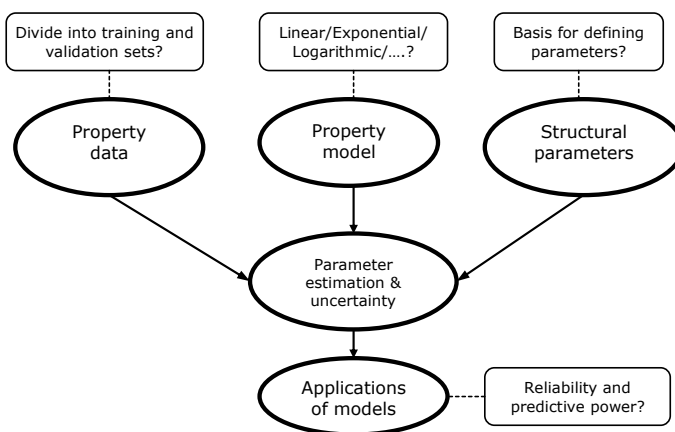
Divide into training and validation sets?

Linear/Exponential/ Logarithmic/….?

Basis for defining parameters?

Property data

Property model

Structural parameters

Parameter estimation & uncertainty

Applications of models

Reliability and predictive power?